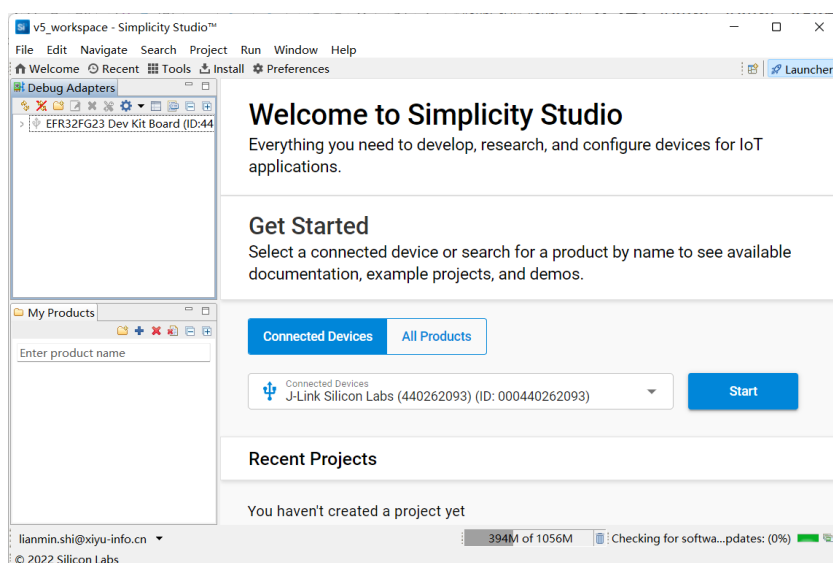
v5_workspace - Simplicity Studio™

File Edit Navigate Search Project Run Window Help

Welcome Recent Tools Install Preferences

Launcher

Debug Adapters

EFR32FG23 Dev Kit Board (ID:44

My Products

Enter product name

Welcome to Simplicity Studio

Everything you need to develop, research, and configure devices for IoT applications.

Get Started

Select a connected device or search for a product by name to see available documentation, example projects, and demos.

Connected Devices

All Products

Connected Devices

J-Link Silicon Labs (440262093) (ID: 000440262093)

Start

Recent Projects

You haven't created a project yet

lianmin.shi@xiyu-info.cn

394M of 1056M

Checking for softwa...pdates: (0%)

© 2022 Silicon Labs